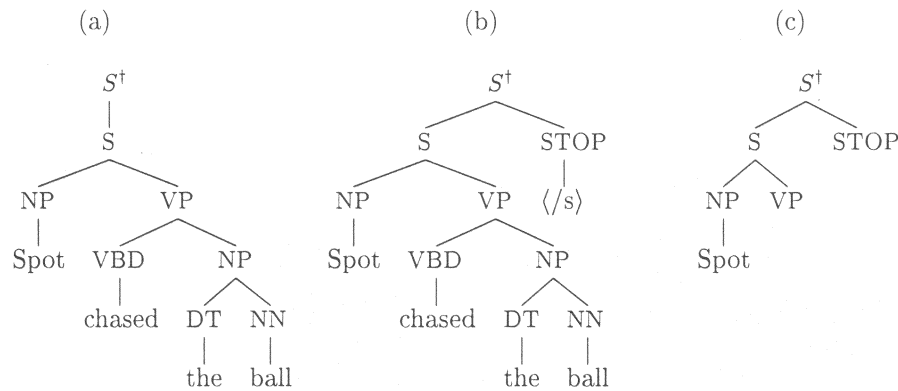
(a)

$S^\dagger$

S

NP

VP

Spot

VBD

NP

chased

DT

NN

the

ball

(b)

$S^\dagger$

S

STOP

NP

VP

$\langle/\text{s}\rangle$

Spot

VBD

NP

chased

DT

NN

the

ball

(c)

$S^\dagger$

S

STOP

NP

VP

Spot